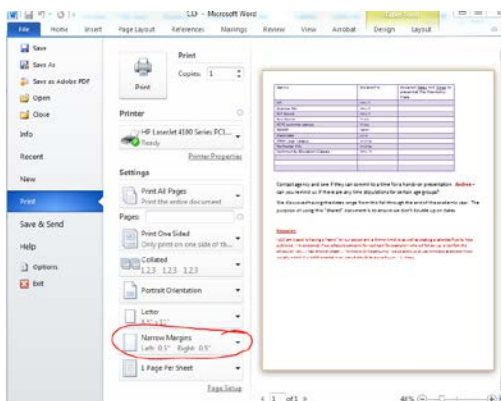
CLD - Microsoft Word

Table Tools

File Home Insert Page Layout References Mailings Review View Acrobat Design Layout

Save
Save As
Save as Adobe PDF
Open
Close
Info
Recent
New
Print
Save & Send
Help
Options
Exit

Print
Copies: 1
Print

Printer
HP LaserJet 4100 Series PCL...
Ready
Printer Properties

Settings
Print All Pages
Print the entire document
Pages:
Print One Sided
Only print on one side of th...
Collated
1,2,3 1,2,3 1,2,3
Portrait Orientation
Letter
8.5" x 11"
Narrow Margins
Left: 0.5" Right: 0.5"
1 Page Per Sheet
Page Setup

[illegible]

4 1 of 1 ▶ 46%